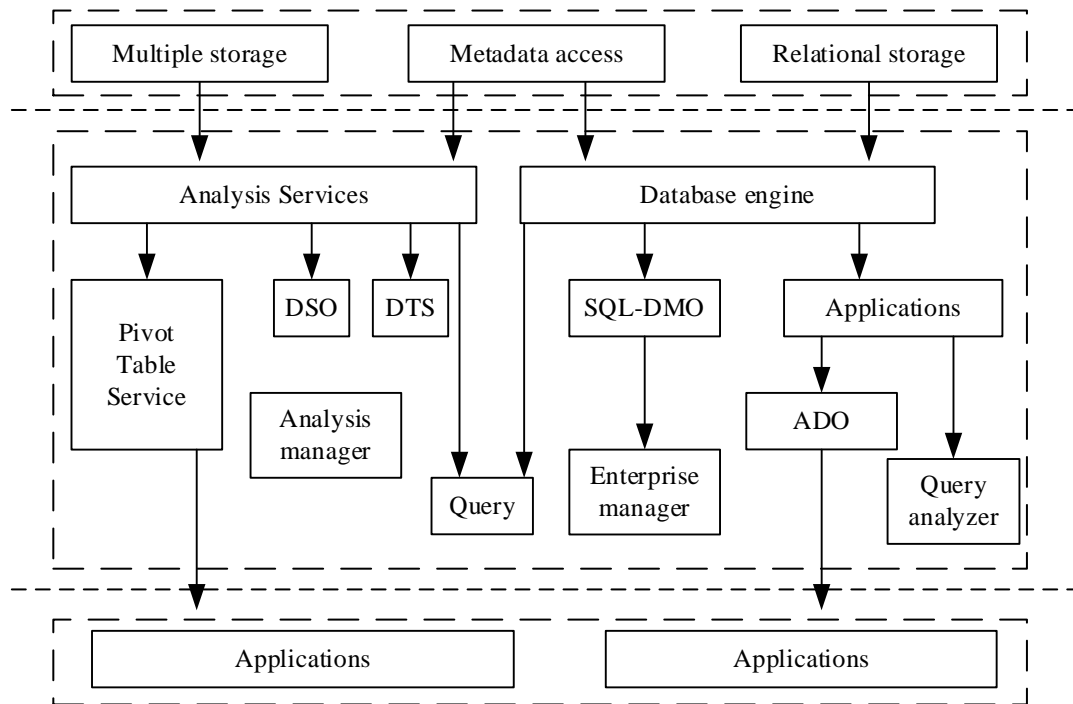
Multiple storage

Metadata access

Relational storage

Analysis Services

Database engine

Pivot Table Service

DSO

DTS

SQL-DMO

Applications

Analysis manager

ADO

Query

Enterprise manager

Query analyzer

Applications

Applications